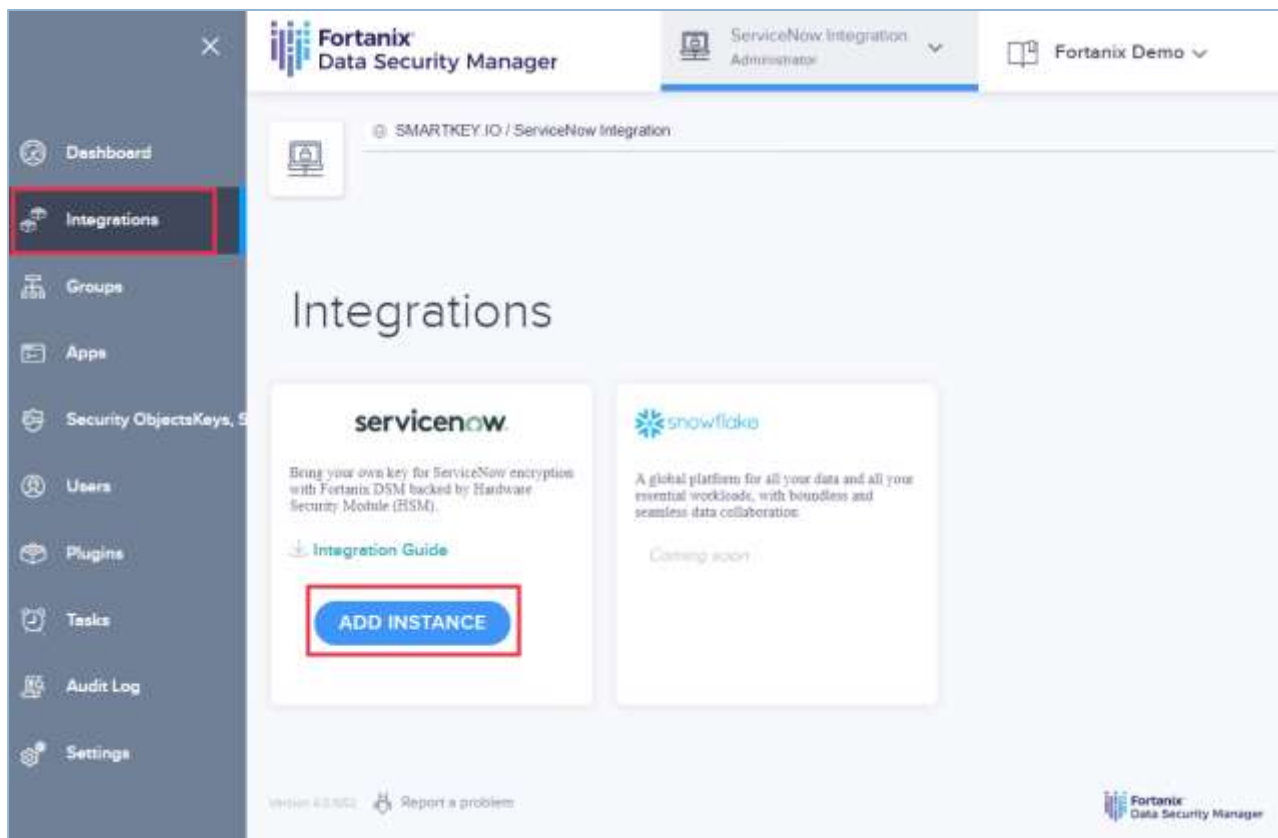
Fortanix
Data Security Manager

ServiceNow Integration
Administrator

Fortanix Demo

Dashboard

Integrations

Groups

Apps

Security ObjectsKeys, S

Users

Plugins

Tasks

Audit Log

Settings

SMARTKEY.IO / ServiceNow Integration

Integrations

servicenow.

Bring your own key for ServiceNow encryption with Fortanix DSM backed by Hardware Security Module (HSM).

Integration Guide

ADD INSTANCE

snowflake

A global platform for all your data and all your essential workloads, with boundless and seamless data collaboration.

Coming soon

Version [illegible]

Report a problem

Fortanix
Data Security Manager